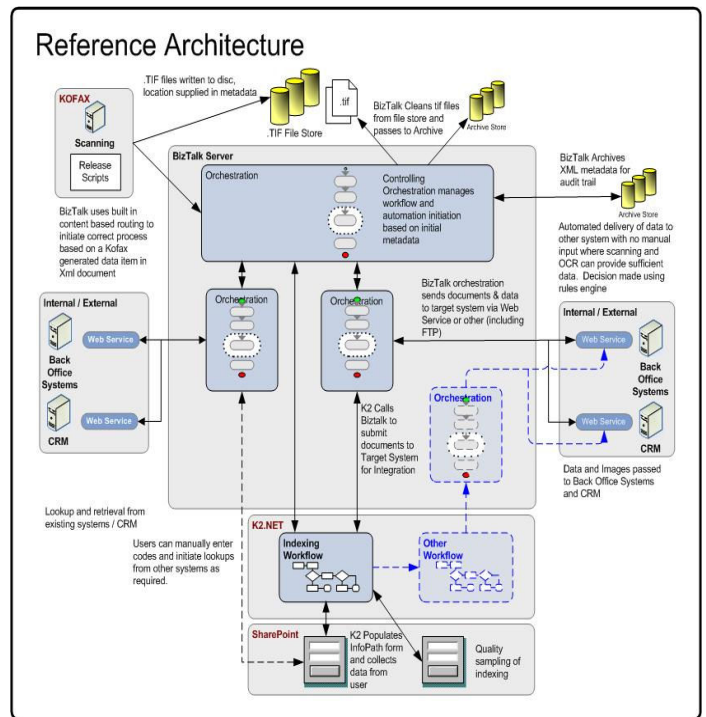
Reference Architecture

KOFAX
Scanning
Release Scripts

.TIF files written to disc, location supplied in metadata

.TIF File Store

.tif

BizTalk Cleans tif files from file store and passes to Archive

Archive Store

BizTalk Server

Orchestration

Controlling Orchestration manages workflow and automation initiation based on initial metadata

BizTalk Archives XML metadata for audit trail

Archive Store

BizTalk uses built in content based routing to initiate correct process based on a Kofax generated data item in Xml document

Automated delivery of data to other system with no manual input where scanning and OCR can provide sufficient data. Decision made using rules engine

Internal / External

Web Service
Back Office Systems

Web Service
CRM

Orchestration

Orchestration

BizTalk orchestration sends documents & data to target system via Web Service or other (including FTP)

Internal / External

Web Service
Back Office Systems

Web Service
CRM

Orchestration

K2 Calls Biztalk to submit documents to Target System for Integration

Data and Images passed to Back Office Systems and CRM

Lookup and retrieval from existing systems / CRM

K2.NET

Users can manually enter codes and initiate lookups from other systems as required.

Indexing Workflow

Other Workflow

SharePoint

K2 Populates InfoPath form and collects data from user

Quality sampling of indexing